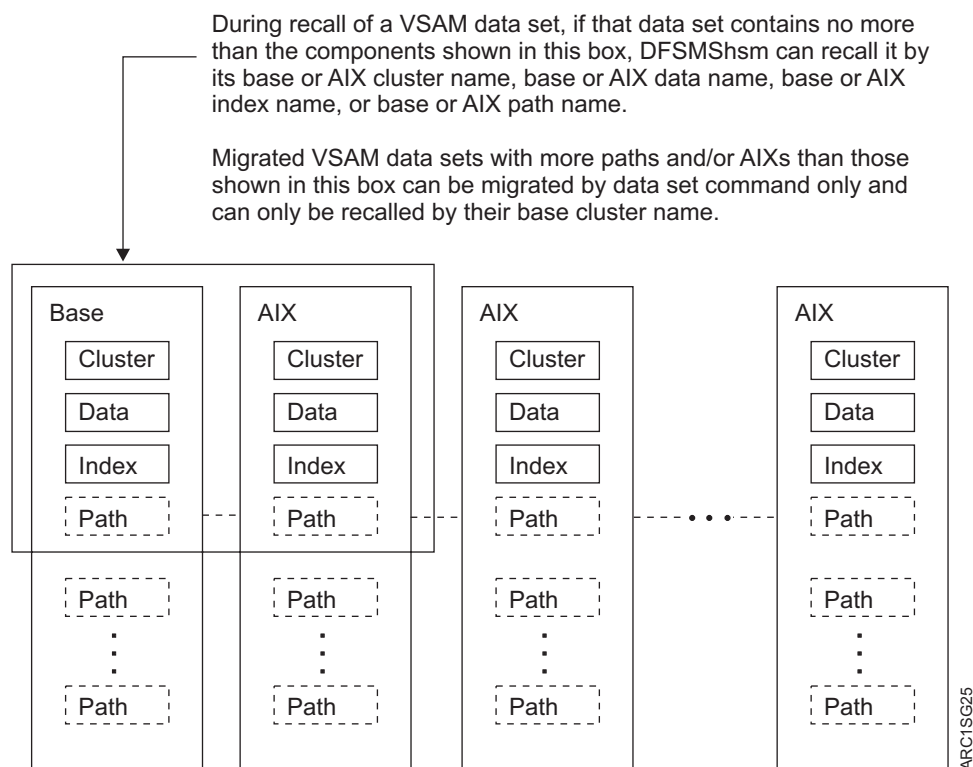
During recall of a VSAM data set, if that data set contains no more than the components shown in this box, DFSMShsm can recall it by its base or AIX cluster name, base or AIX data name, base or AIX index name, or base or AIX path name.

Migrated VSAM data sets with more paths and/or AIXs than those shown in this box can be migrated by data set command only and can only be recalled by their base cluster name.

Base
Cluster
Data
Index
Path
Path
Path

AIX
Cluster
Data
Index
Path
Path
Path

AIX
Cluster
Data
Index
Path
Path
Path

AIX
Cluster
Data
Index
Path
Path
Path

ARC1SG25